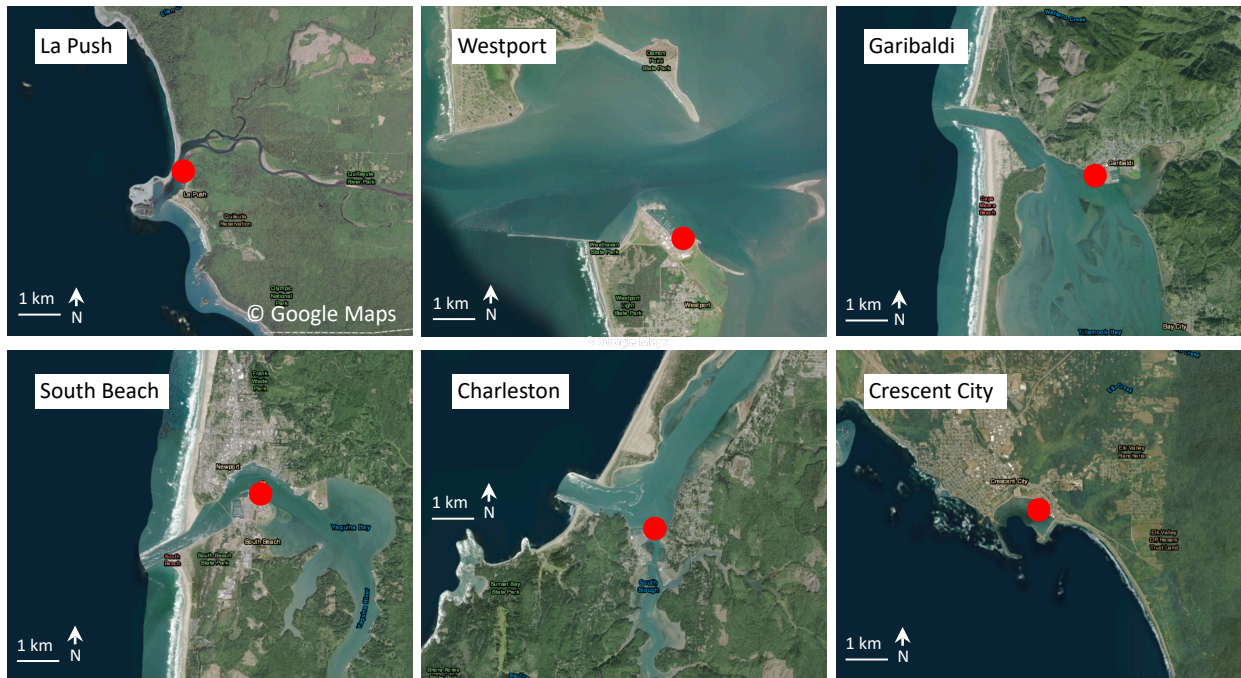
La Push

La Push

Quileute Reservation

Quillayute River Park

Olympic National Park

1 km N

© Google Maps

Westport

Damon Point State Park

Westhaven State Park

Westport Light State Park

Westport

1 km N

Garibaldi

Garibaldi

1 km N

Tillamook Bay

Bay City

South Beach

Frank Wade Park

Newport

South Beach

South Beach State Park

Yaquina Bay

1 km N

Charleston

1 km N

Sunset Bay State Park

South Slough

Crescent City

Crescent City

1 km N